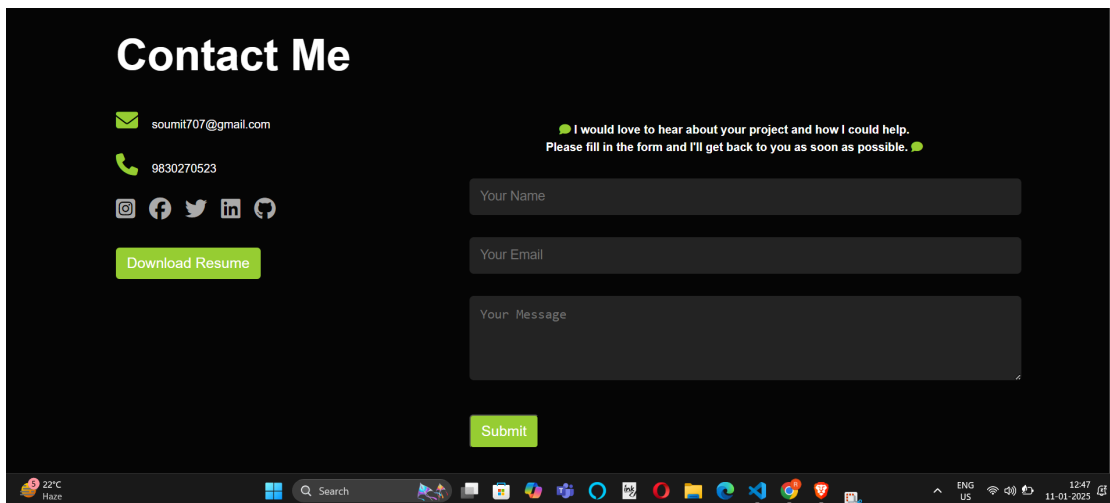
Contact Me

soumit707@gmail.com

9830270523

Download Resume

I would love to hear about your project and how I could help. Please fill in the form and I'll get back to you as soon as possible.

Your Name

Your Email

Your Message

Submit

5 22°C Haze

Search

ENG US

12:47 11-01-2025